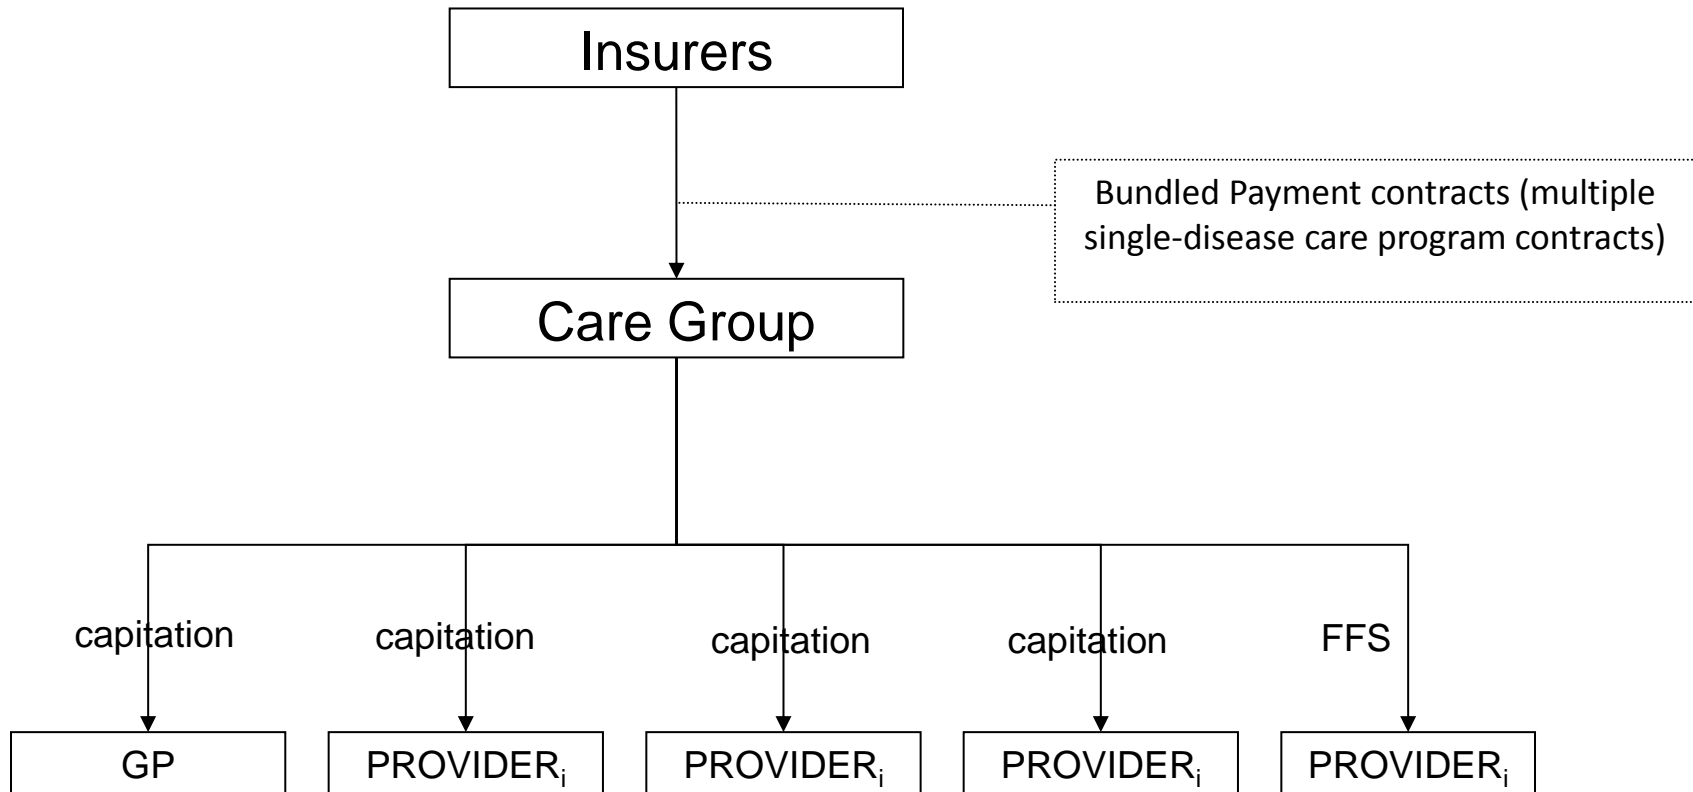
Insurers

Bundled Payment contracts (multiple single-disease care program contracts)

Care Group

capitation

capitation

capitation

capitation

FFS

GP

PROVIDER$_i$

PROVIDER$_i$

PROVIDER$_i$

PROVIDER$_i$